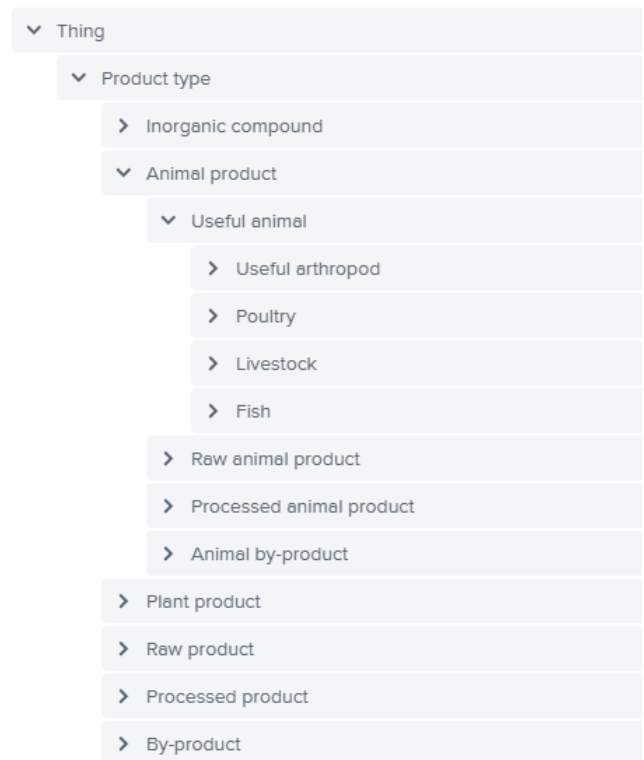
Thing
Product type
Inorganic compound
Animal product
Useful animal
Useful arthropod
Poultry
Livestock
Fish
Raw animal product
Processed animal product
Animal by-product
Plant product
Raw product
Processed product
By-product